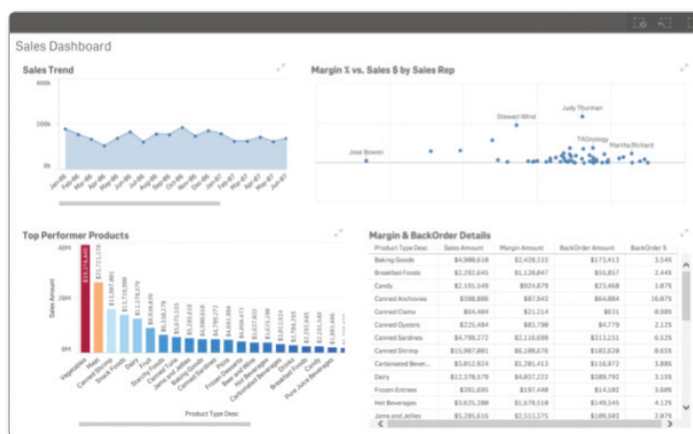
Sales Dashboard

Sales Trend

400k
200k
0k

Jan-86 Feb-86 Mar-86 Apr-86 May-86 Jun-86 Jul-86 Aug-86 Sep-86 Oct-86 Nov-86 Dec-86 Jan-87 Feb-87 Mar-87 Apr-87 May-87 Jun-87

Margin % vs. Sales $ by Sales Rep

Judy Thurman
Stewart Wind
Jose Bowen
TAGnology
Marthe Richard

Top Performer Products

40M
20M
0M

Sales Amount

Vegetables Meat Canned Shrimp Snack Foods Dairy Fruit Starchy Foods Canned Tuna Jams and Jellies Baking Goods Canned Sardines Pizza Frozen Desserts Beer and Wine Hot Beverages Carbonated Beverages Drinks Breakfast Foods Candy Pure Juice Beverages

Product Type Desc

Margin & BackOrder Details

| Product Type Desc | Sales Amount | Margin Amount | BackOrder Amount | BackOrder % |
|---|---|---|---|---|
| Baking Goods | $4,988,618 | $2,438,133 | $173,413 | 3.54% |
| Breakfast Foods | $2,292,845 | $1,128,847 | $55,857 | 2.44% |
| Candy | $2,191,549 | $924,879 | $23,468 | 1.07% |
| Canned Anchovies | $398,886 | $87,943 | $64,884 | 16.87% |
| Canned Clams | $64,484 | $21,214 | $631 | 0.98% |
| Canned Oysters | $225,484 | $81,790 | $4,779 | 2.12% |
| Canned Sardines | $4,799,272 | $2,116,699 | $313,151 | 6.52% |
| Canned Shrimp | $15,987,881 | $6,189,676 | $182,639 | 0.65% |
| Carbonated Bever... | $3,812,824 | $1,281,413 | $116,973 | 3.88% |
| Dairy | $12,378,579 | $4,857,223 | $389,792 | 3.15% |
| Frozen Entrees | $391,691 | $197,448 | $14,182 | 3.69% |
| Hot Beverages | $3,635,280 | $1,678,518 | $149,345 | 4.12% |
| Jams and Jellies | $5,285,616 | $2,513,275 | $109,581 | 2.07% |